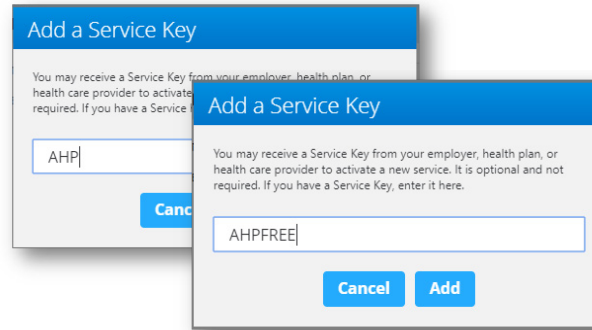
Add a Service Key

You may receive a Service Key from your employer, health plan, or health care provider to activate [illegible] required. If you have a Service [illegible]

AHP

Cancel

Add a Service Key

You may receive a Service Key from your employer, health plan, or health care provider to activate a new service. It is optional and not required. If you have a Service Key, enter it here.

AHPFREE

Cancel

Add